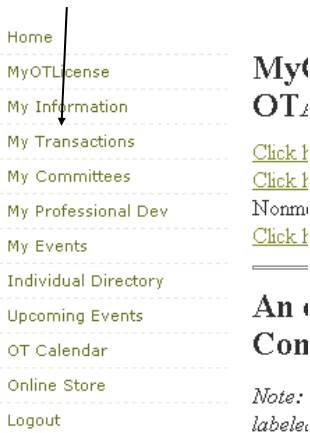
Home
MyOTLicense
My Information
My Transactions
My Committees
My Professional Dev
My Events
Individual Directory
Upcoming Events
OT Calendar
Online Store
Logout

MyO
OTA

Click h
Click h
Nonme
Click h

An
Con

Note:
labele